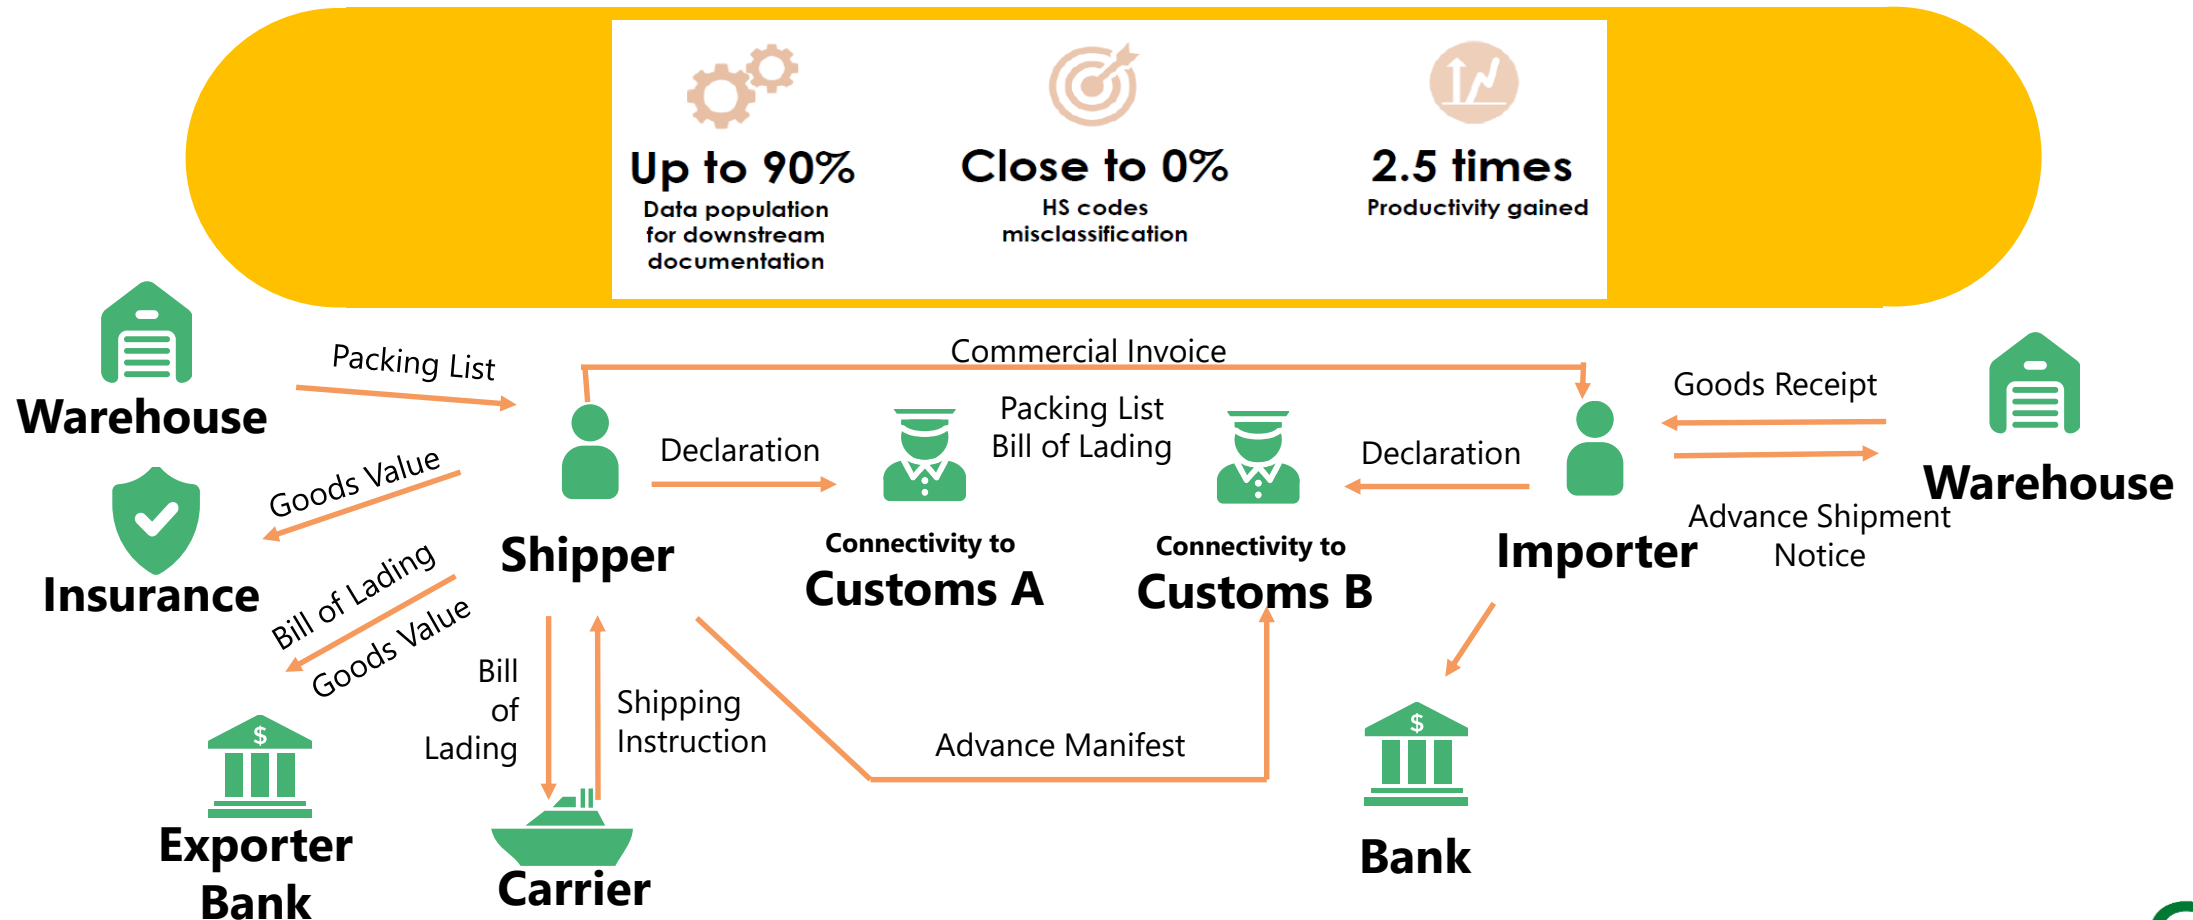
Up to 90%
Data population for downstream documentation

Close to 0%
HS codes misclassification

2.5 times
Productivity gained

Warehouse

Packing List

Commercial Invoice

Goods Receipt

Warehouse

Goods Value

Insurance

Declaration

Packing List
Bill of Lading

Declaration

Shipper

Connectivity to
Customs A

Connectivity to
Customs B

Importer

Advance Shipment Notice

Bill of Lading

Goods Value

Bill of Lading

Shipping Instruction

Advance Manifest

Exporter Bank

Carrier

Bank